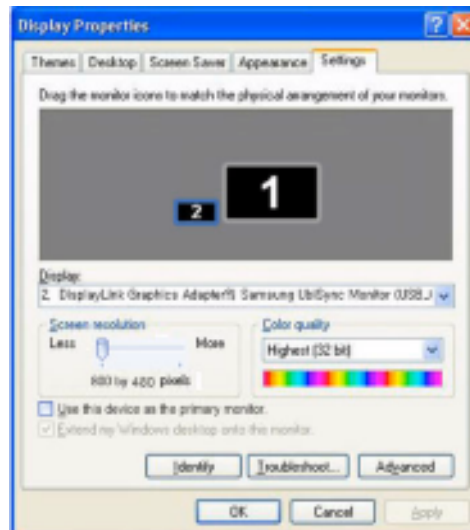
Display Properties

Themes | Desktop | Screen Saver | Appearance | Settings

Drag the monitor icons to match the physical arrangement of your monitors.

2

1

Display:

2. DisplayLink Graphics Adapter(R) Samsung UbiSync Monitor (USB...)

Screen resolution

Less

More

800 by 480 pixels

Color quality

Highest (32 bit)

Use this device as the primary monitor.

Extend my Windows desktop onto this monitor.

Identify

Troubleshoot...

Advanced

OK

Cancel

Apply